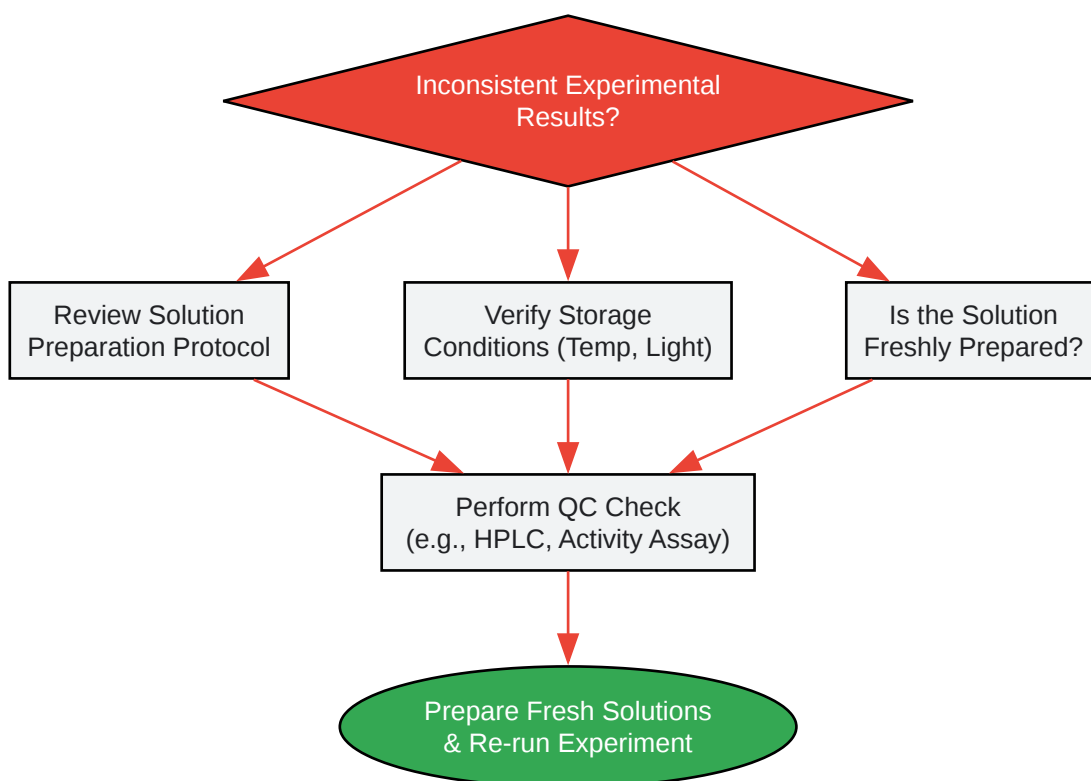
Inconsistent Experimental Results?

Review Solution Preparation Protocol

Verify Storage Conditions (Temp, Light)

Is the Solution Freshly Prepared?

Perform QC Check (e.g., HPLC, Activity Assay)

Prepare Fresh Solutions & Re-run Experiment